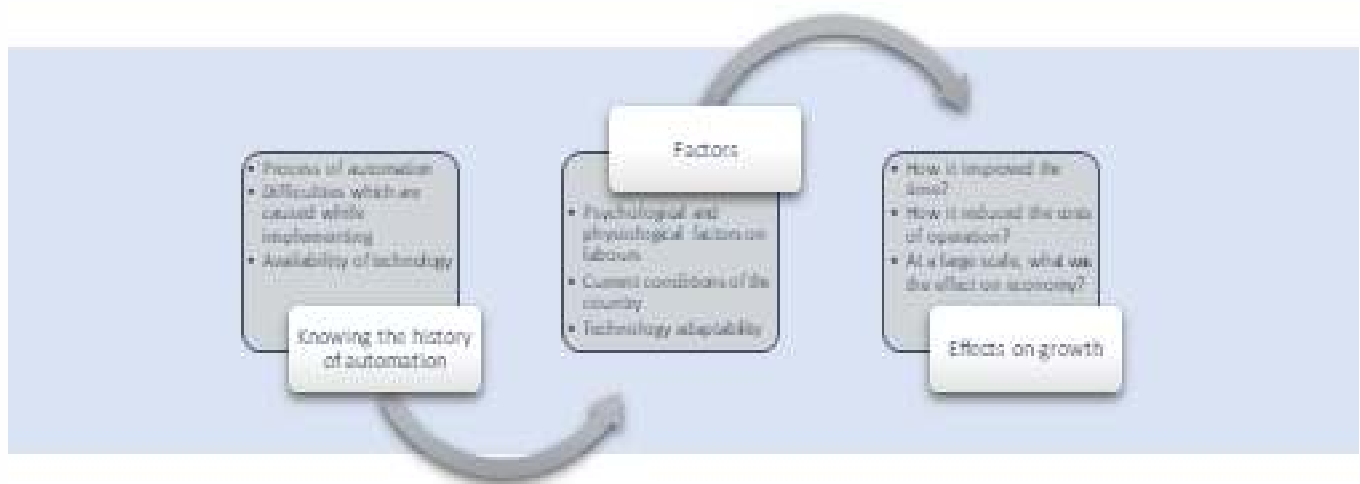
- Process of automation
- Difficulties which are caused while implementing
- Availability of technology

Knowing the history of automation

Factors

- Psychological and physiological factors on labours
- Current conditions of the country
- Technology adaptability

- How it improved the time?
- How it reduced the cost of operation?
- At a large scale, what was the effect on economy?

Effects on growth